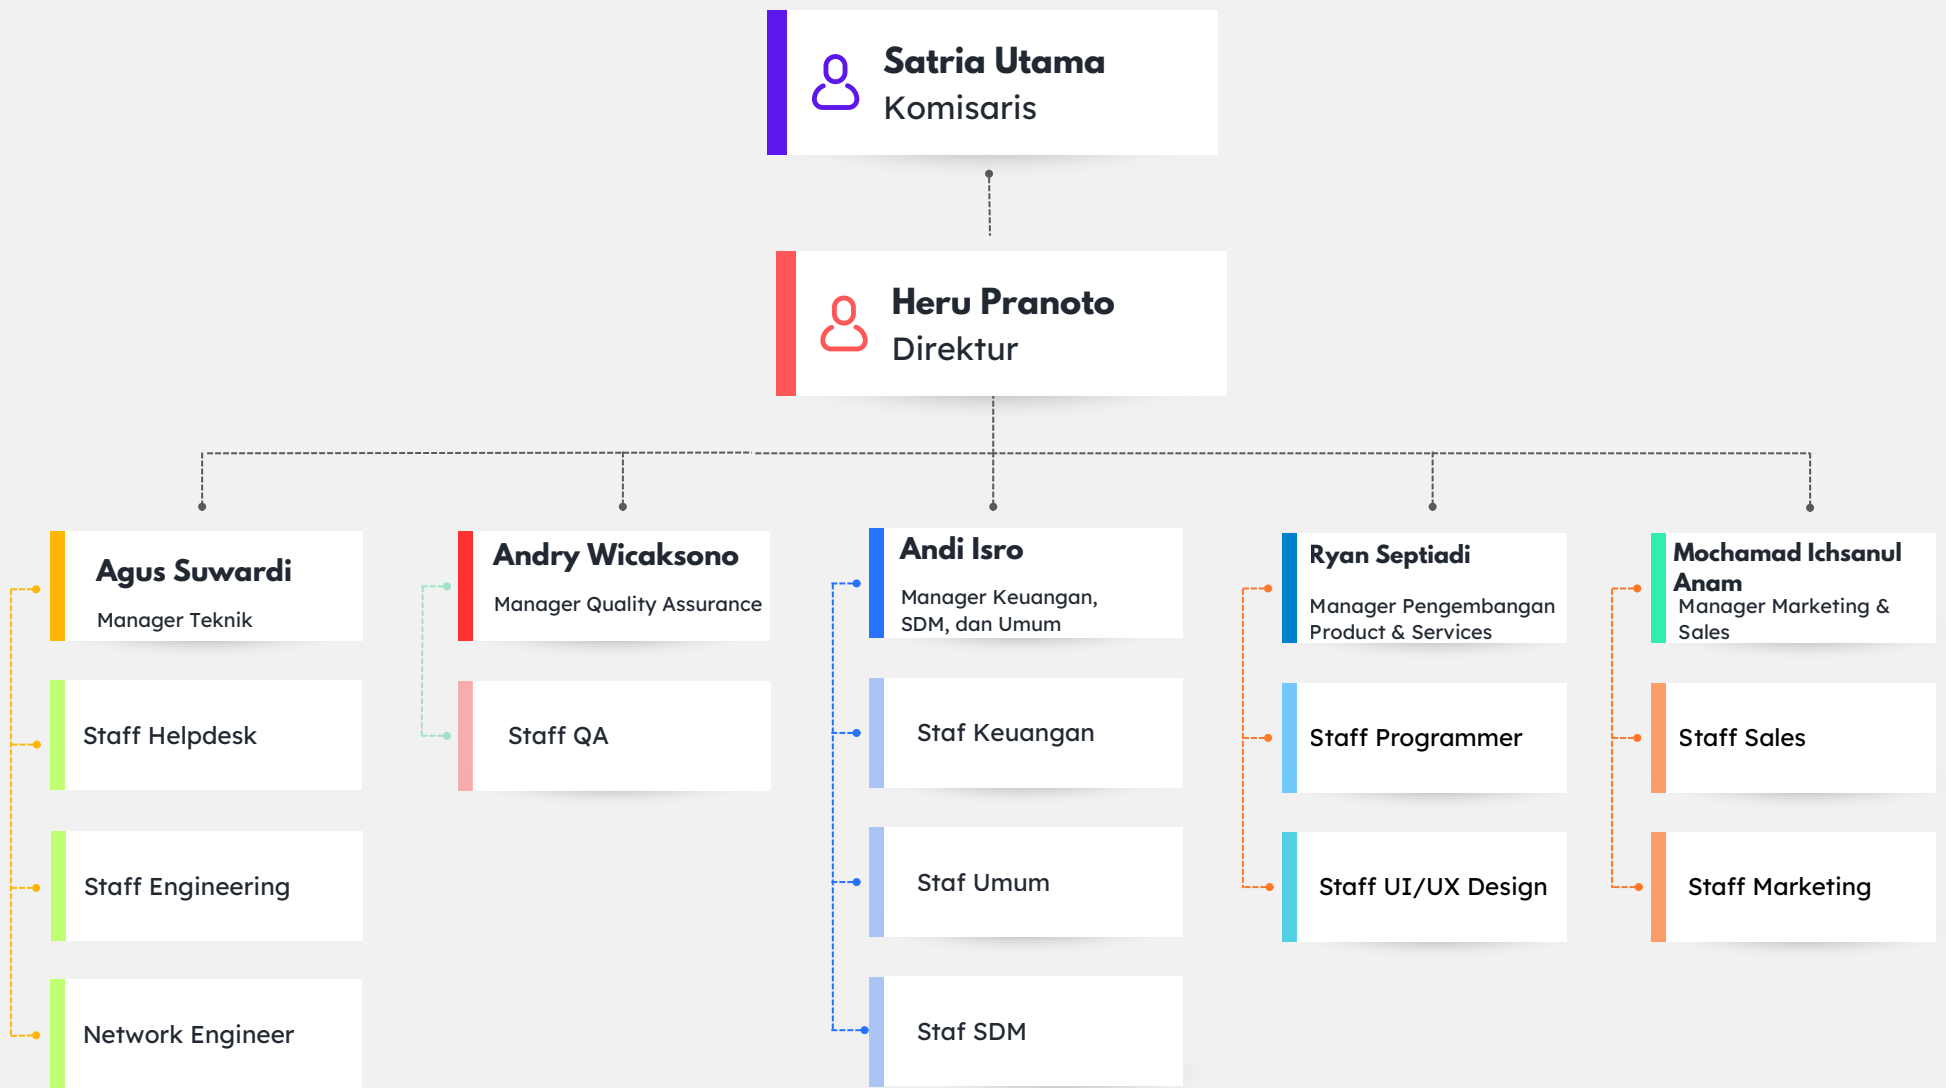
Satria Utama
Komisaris

Heru Pranoto
Direktur

Agus Suwardi
Manager Teknik

Staff Helpdesk

Staff Engineering

Network Engineer

Andry Wicaksono
Manager Quality Assurance

Staff QA

Andi Isro
Manager Keuangan, SDM, dan Umum

Staf Keuangan

Staf Umum

Staf SDM

Ryan Septiadi
Manager Pengembangan Product & Services

Staff Programmer

Staff UI/UX Design

Mochamad Ichsanul Anam
Manager Marketing & Sales

Staff Sales

Staff Marketing